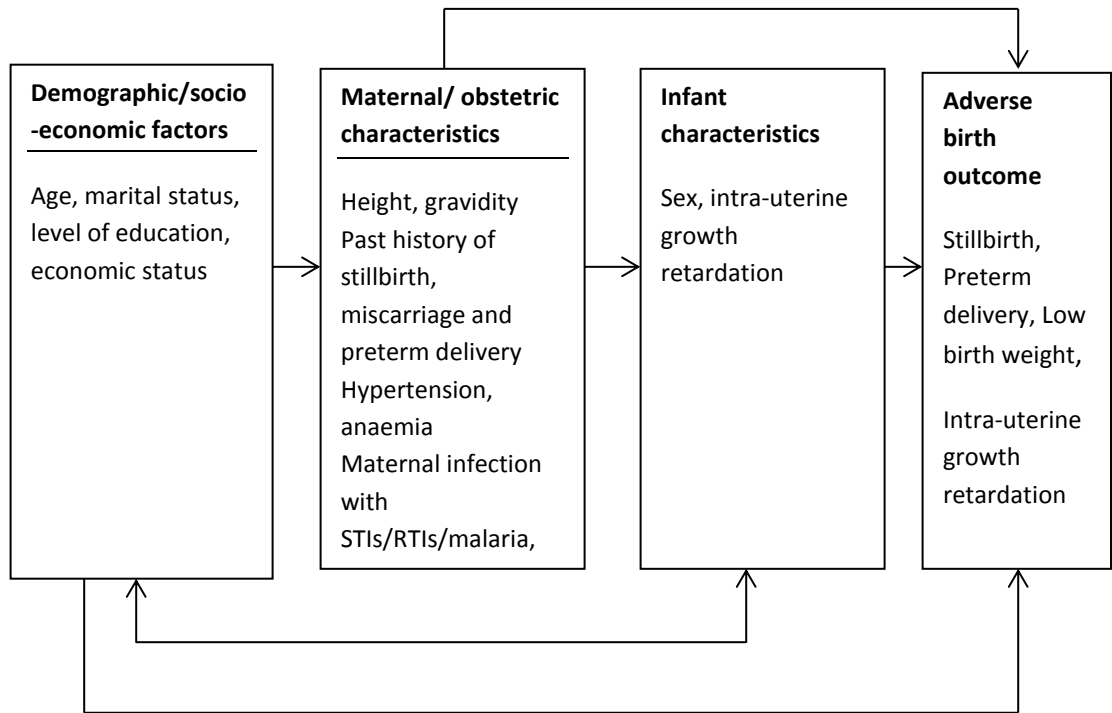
Demographic/socio-economic factors

Age, marital status, level of education, economic status

Maternal/ obstetric characteristics

Height, gravidity
Past history of stillbirth, miscarriage and preterm delivery
Hypertension, anaemia
Maternal infection with STIs/RTIs/malaria,

Infant characteristics

Sex, intra-uterine growth retardation

Adverse birth outcome

Stillbirth, Preterm delivery, Low birth weight,

Intra-uterine growth retardation